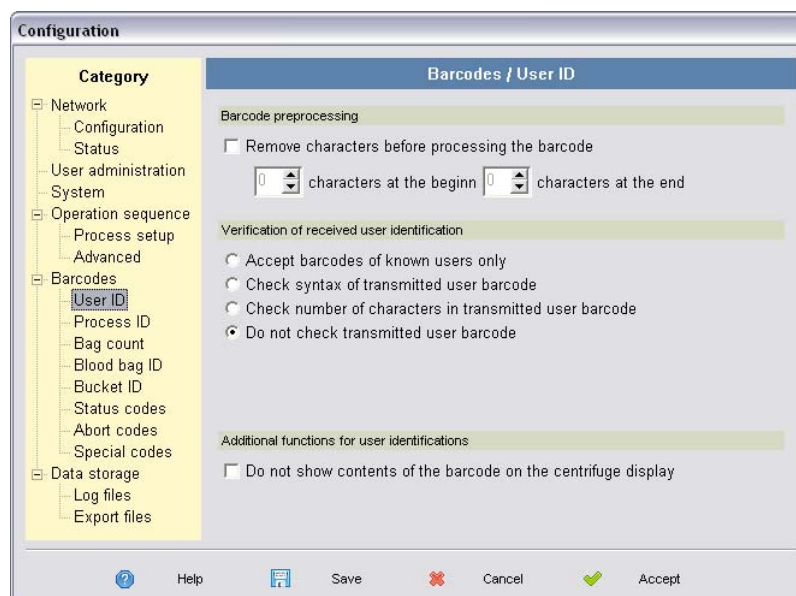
Configuration

Category

Network
Configuration
Status
User administration
System
Operation sequence
Process setup
Advanced
Barcodes
User ID
Process ID
Bag count
Blood bag ID
Bucket ID
Status codes
Abort codes
Special codes
Data storage
Log files
Export files

Barcodes / User ID

Barcode preprocessing

Remove characters before processing the barcode

0 characters at the beginn 0 characters at the end

Verification of received user identification

Accept barcodes of known users only
Check syntax of transmitted user barcode
Check number of characters in transmitted user barcode
Do not check transmitted user barcode

Additional functions for user identifications

Do not show contents of the barcode on the centrifuge display

Help Save Cancel Accept